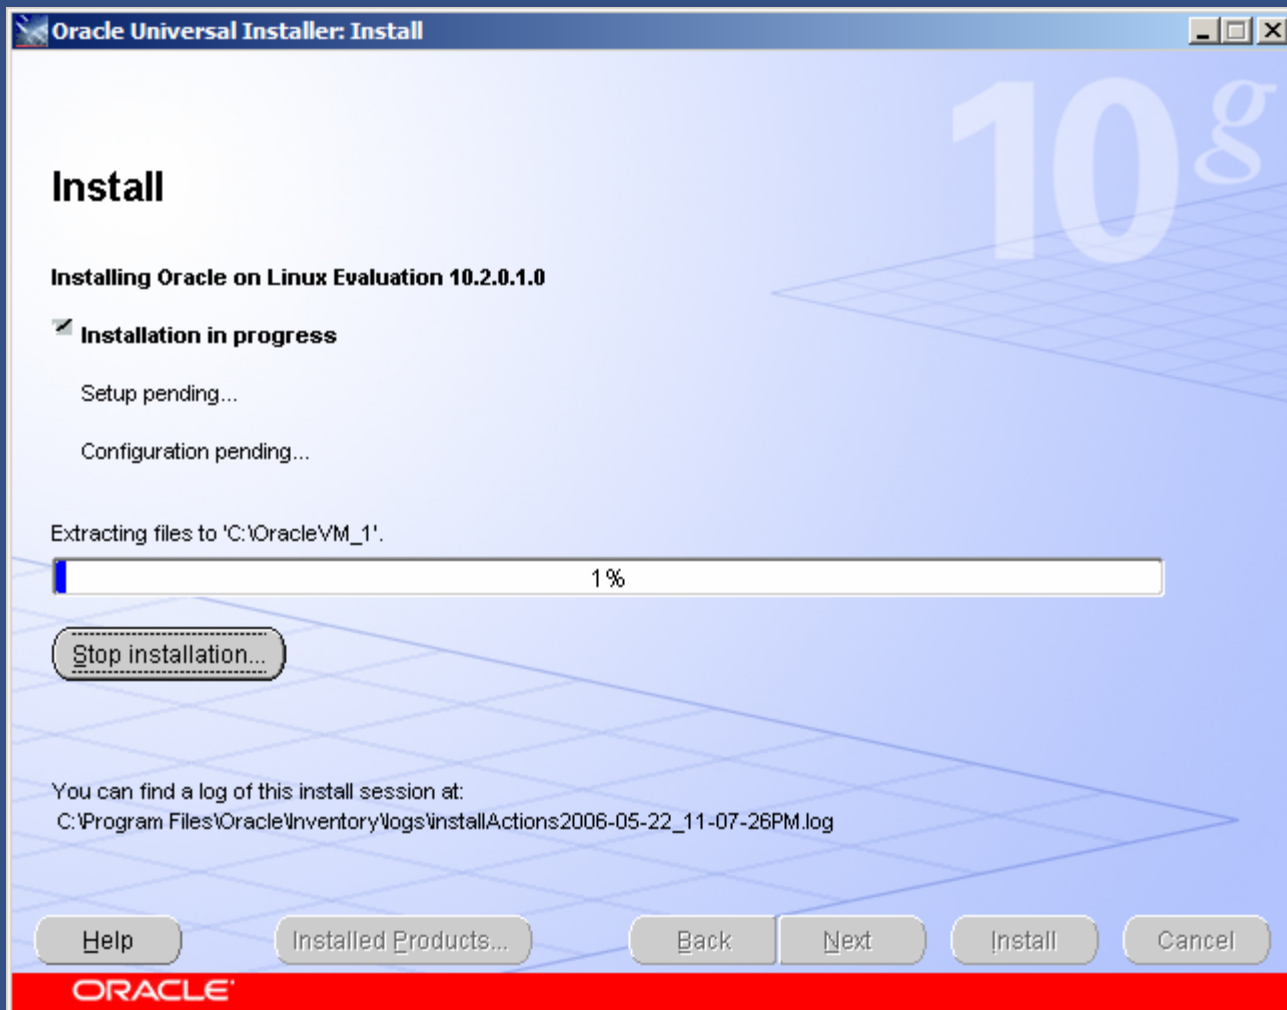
Oracle Universal Installer: Install

10g

Install

Installing Oracle on Linux Evaluation 10.2.0.1.0

Installation in progress

Setup pending...

Configuration pending...

Extracting files to 'C:\OracleVM_1'.

1%

Stop installation...

You can find a log of this install session at:
C:\Program Files\Oracle\Inventory\logs\installActions2006-05-22_11-07-26PM.log

Help

Installed Products...

Back

Next

Install

Cancel

ORACLE